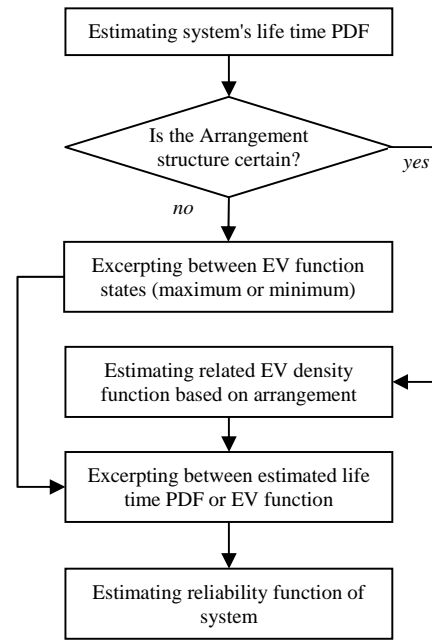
Estimating system's life time PDF

Is the Arrangement structure certain?

yes

no

Excerpting between EV function states (maximum or minimum)

Estimating related EV density function based on arrangement

Excerpting between estimated life time PDF or EV function

Estimating reliability function of system